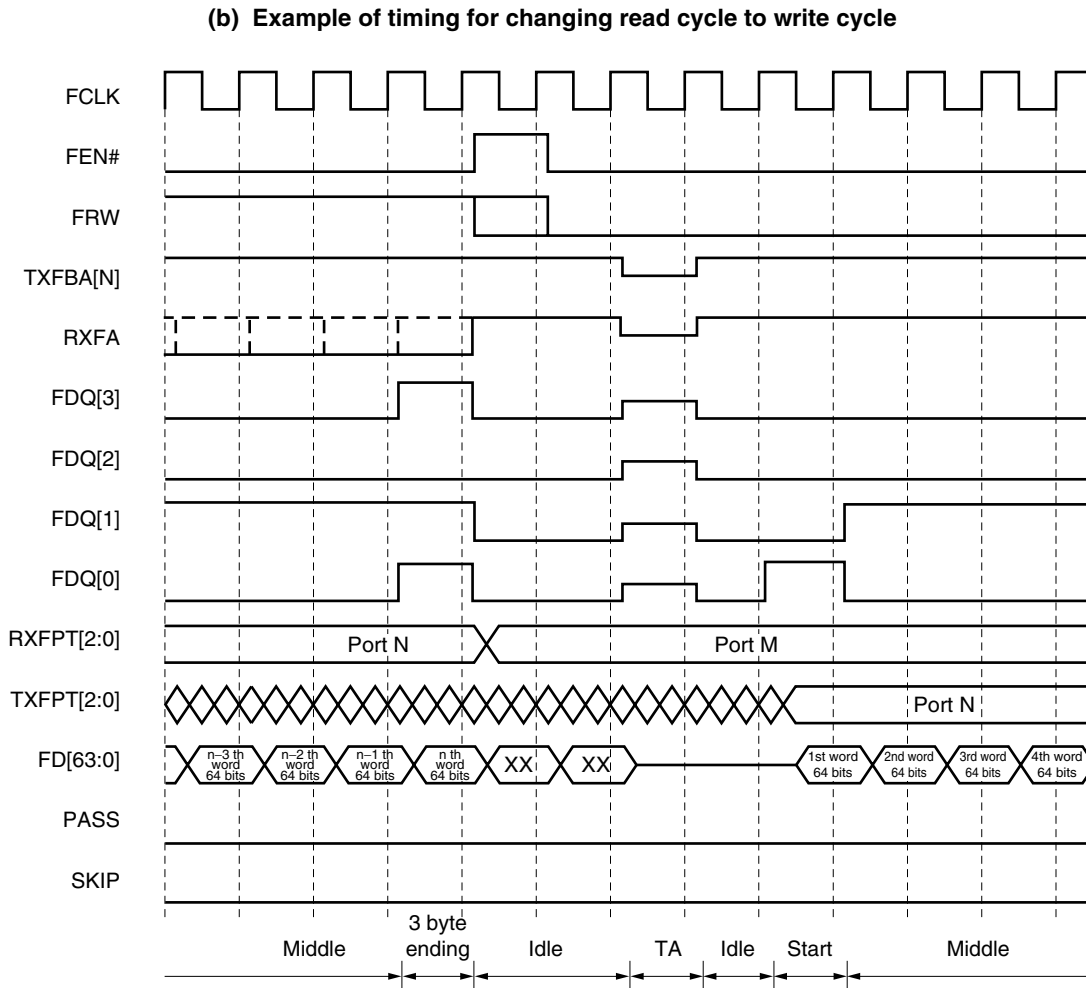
(b) Example of timing for changing read cycle to write cycle

FCLK

FEN#

FRW

TXFBA[N]

RXFA

FDQ[3]

FDQ[2]

FDQ[1]

FDQ[0]

RXFPT[2:0]

Port N

Port M

TXFPT[2:0]

Port N

FD[63:0]

n–3 th word 64 bits

n–2 th word 64 bits

n–1 th word 64 bits

n th word 64 bits

XX

XX

1st word 64 bits

2nd word 64 bits

3rd word 64 bits

4th word 64 bits

PASS

SKIP

Middle

3 byte ending

Idle

TA

Idle

Start

Middle